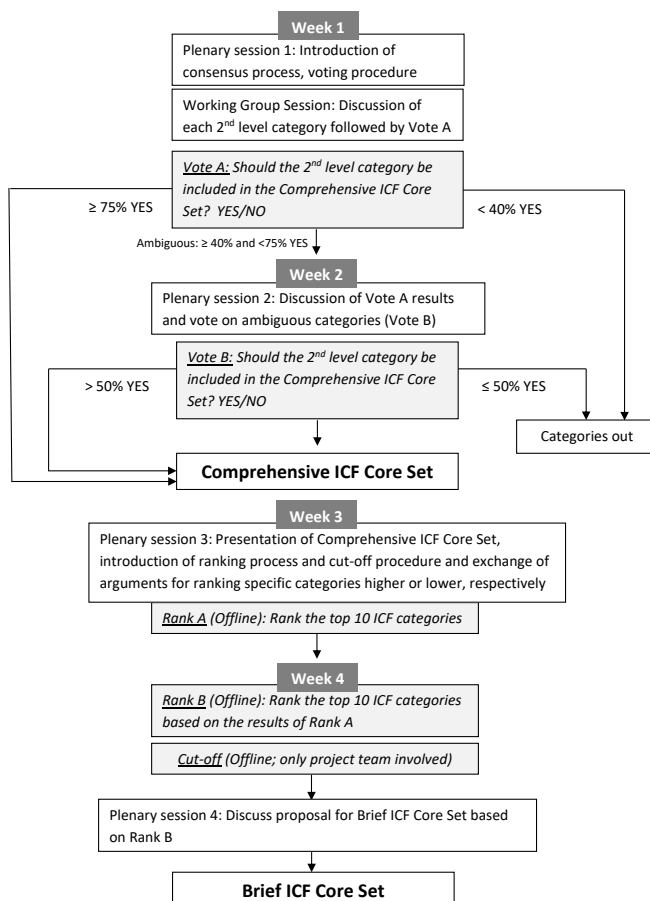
Week 1

Plenary session 1: Introduction of consensus process, voting procedure

Working Group Session: Discussion of each 2$^{nd}$ level category followed by Vote A

Vote A: Should the 2$^{nd}$ level category be included in the Comprehensive ICF Core Set? YES/NO

≥ 75% YES

< 40% YES

Ambiguous: ≥ 40% and <75% YES

Week 2

Plenary session 2: Discussion of Vote A results and vote on ambiguous categories (Vote B)

Vote B: Should the 2$^{nd}$ level category be included in the Comprehensive ICF Core Set? YES/NO

> 50% YES

≤ 50% YES

Categories out

Comprehensive ICF Core Set

Week 3

Plenary session 3: Presentation of Comprehensive ICF Core Set, introduction of ranking process and cut-off procedure and exchange of arguments for ranking specific categories higher or lower, respectively

Rank A (Offline): Rank the top 10 ICF categories

Week 4

Rank B (Offline): Rank the top 10 ICF categories based on the results of Rank A

Cut-off (Offline; only project team involved)

Plenary session 4: Discuss proposal for Brief ICF Core Set based on Rank B

Brief ICF Core Set